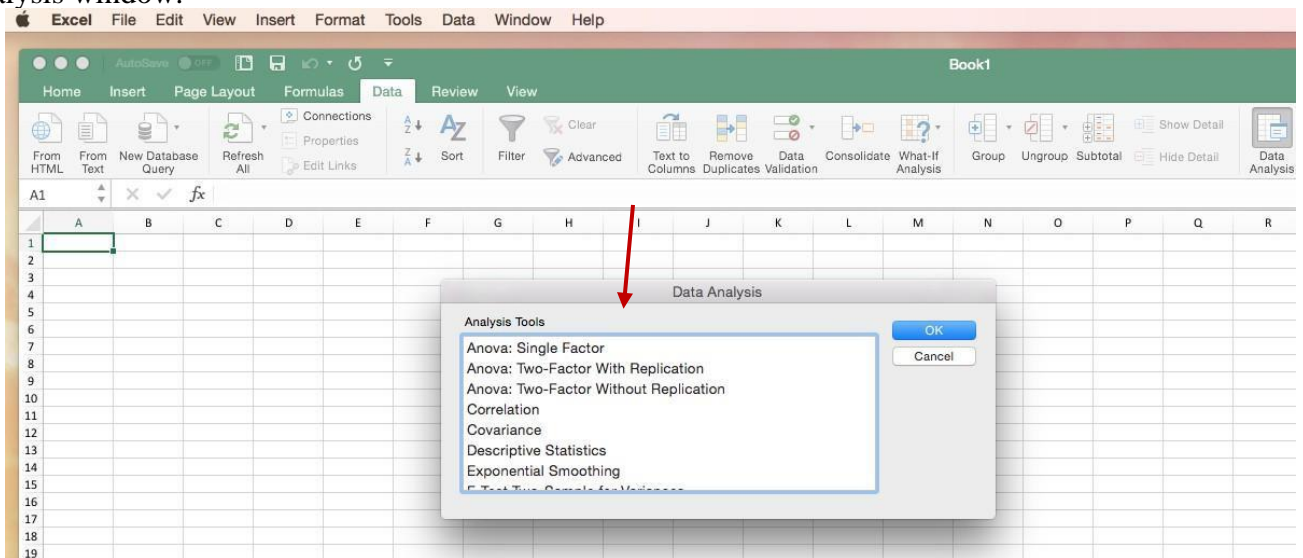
alysis window:

Excel File Edit View Insert Format Tools Data Window Help

AutoSave OFF

Book1

Home Insert Page Layout Formulas Data Review View

From HTML From Text New Database Query Refresh All Connections Properties Edit Links Sort Filter Clear Advanced Text to Columns Remove Duplicates Data Validation Consolidate What-If Analysis Group Ungroup Subtotal Show Detail Hide Detail Data Analysis

A1 $fx$

| | A | B | C | D | E | F | G | H | I | J | K | L | M | N | O | P | Q | R |
|---|---|---|---|---|---|---|---|---|---|---|---|---|---|---|---|---|---|---|
| 1 | | | | | | | | | | | | | | | | | | |
| 2 | | | | | | | | | | | | | | | | | | |
| 3 | | | | | | | | | | | | | | | | | | |
| 4 | | | | | | | | | | | | | | | | | | |
| 5 | | | | | | | | | | | | | | | | | | |
| 6 | | | | | | | | | | | | | | | | | | |
| 7 | | | | | | | | | | | | | | | | | | |
| 8 | | | | | | | | | | | | | | | | | | |
| 9 | | | | | | | | | | | | | | | | | | |
| 10 | | | | | | | | | | | | | | | | | | |
| 11 | | | | | | | | | | | | | | | | | | |
| 12 | | | | | | | | | | | | | | | | | | |
| 13 | | | | | | | | | | | | | | | | | | |
| 14 | | | | | | | | | | | | | | | | | | |
| 15 | | | | | | | | | | | | | | | | | | |
| 16 | | | | | | | | | | | | | | | | | | |
| 17 | | | | | | | | | | | | | | | | | | |
| 18 | | | | | | | | | | | | | | | | | | |
| 19 | | | | | | | | | | | | | | | | | | |

Data Analysis

Analysis Tools

Anova: Single Factor
Anova: Two-Factor With Replication
Anova: Two-Factor Without Replication
Correlation
Covariance
Descriptive Statistics
Exponential Smoothing
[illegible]

OK

Cancel